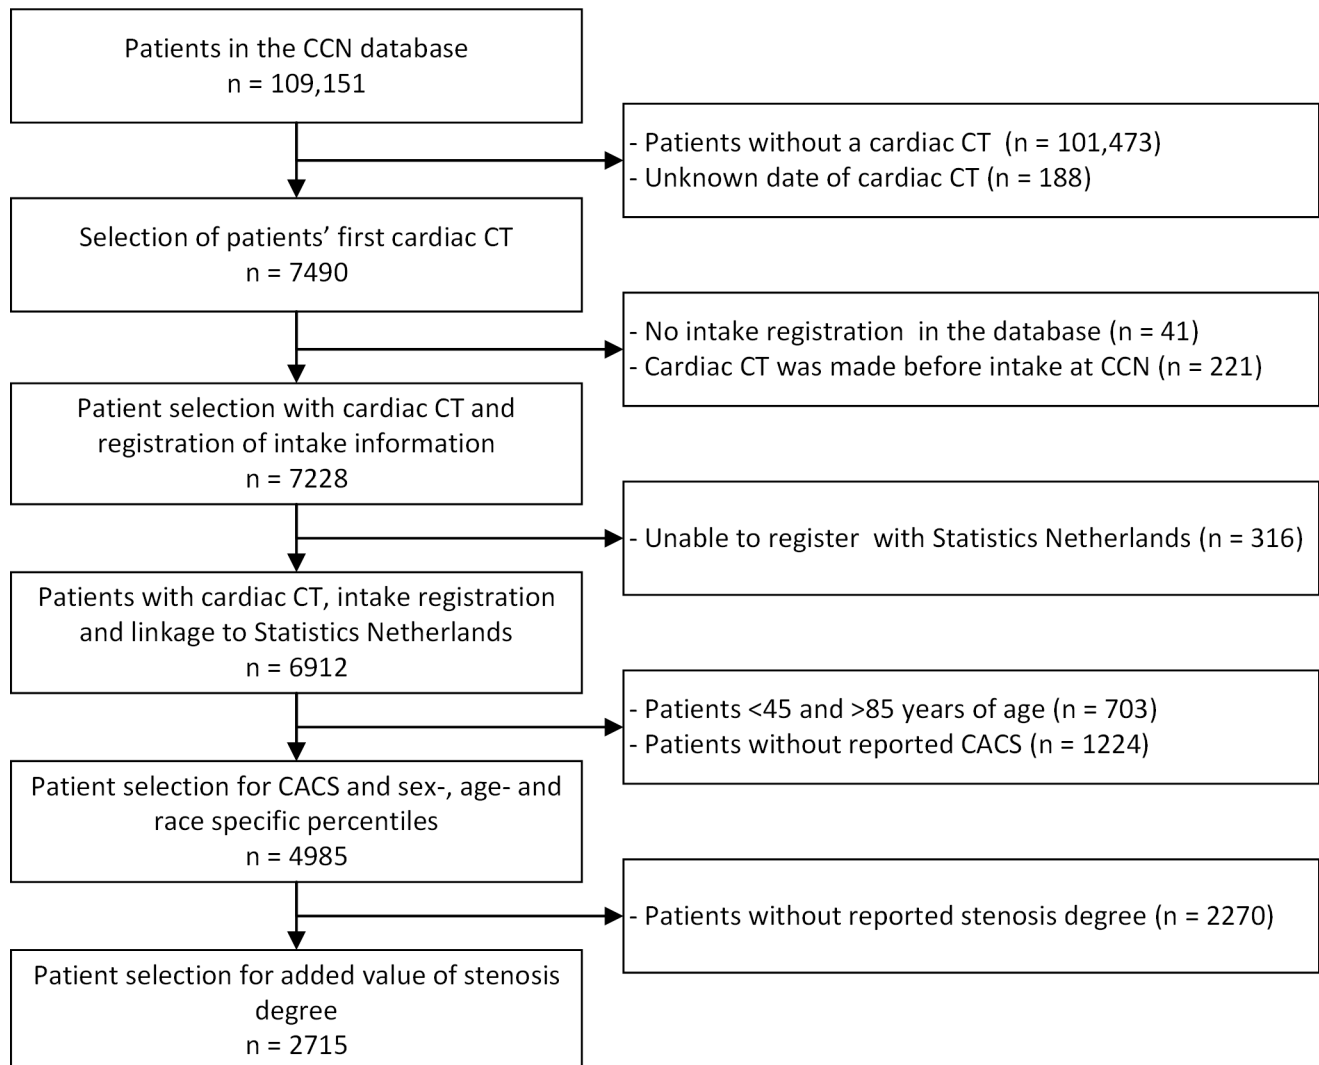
Patients in the CCN database
n = 109,151

- Patients without a cardiac CT (n = 101,473)
- Unknown date of cardiac CT (n = 188)

Selection of patients' first cardiac CT
n = 7490

- No intake registration in the database (n = 41)
- Cardiac CT was made before intake at CCN (n = 221)

Patient selection with cardiac CT and registration of intake information
n = 7228

- Unable to register with Statistics Netherlands (n = 316)

Patients with cardiac CT, intake registration and linkage to Statistics Netherlands
n = 6912

- Patients <45 and >85 years of age (n = 703)
- Patients without reported CACS (n = 1224)

Patient selection for CACS and sex-, age- and race specific percentiles
n = 4985

- Patients without reported stenosis degree (n = 2270)

Patient selection for added value of stenosis degree
n = 2715